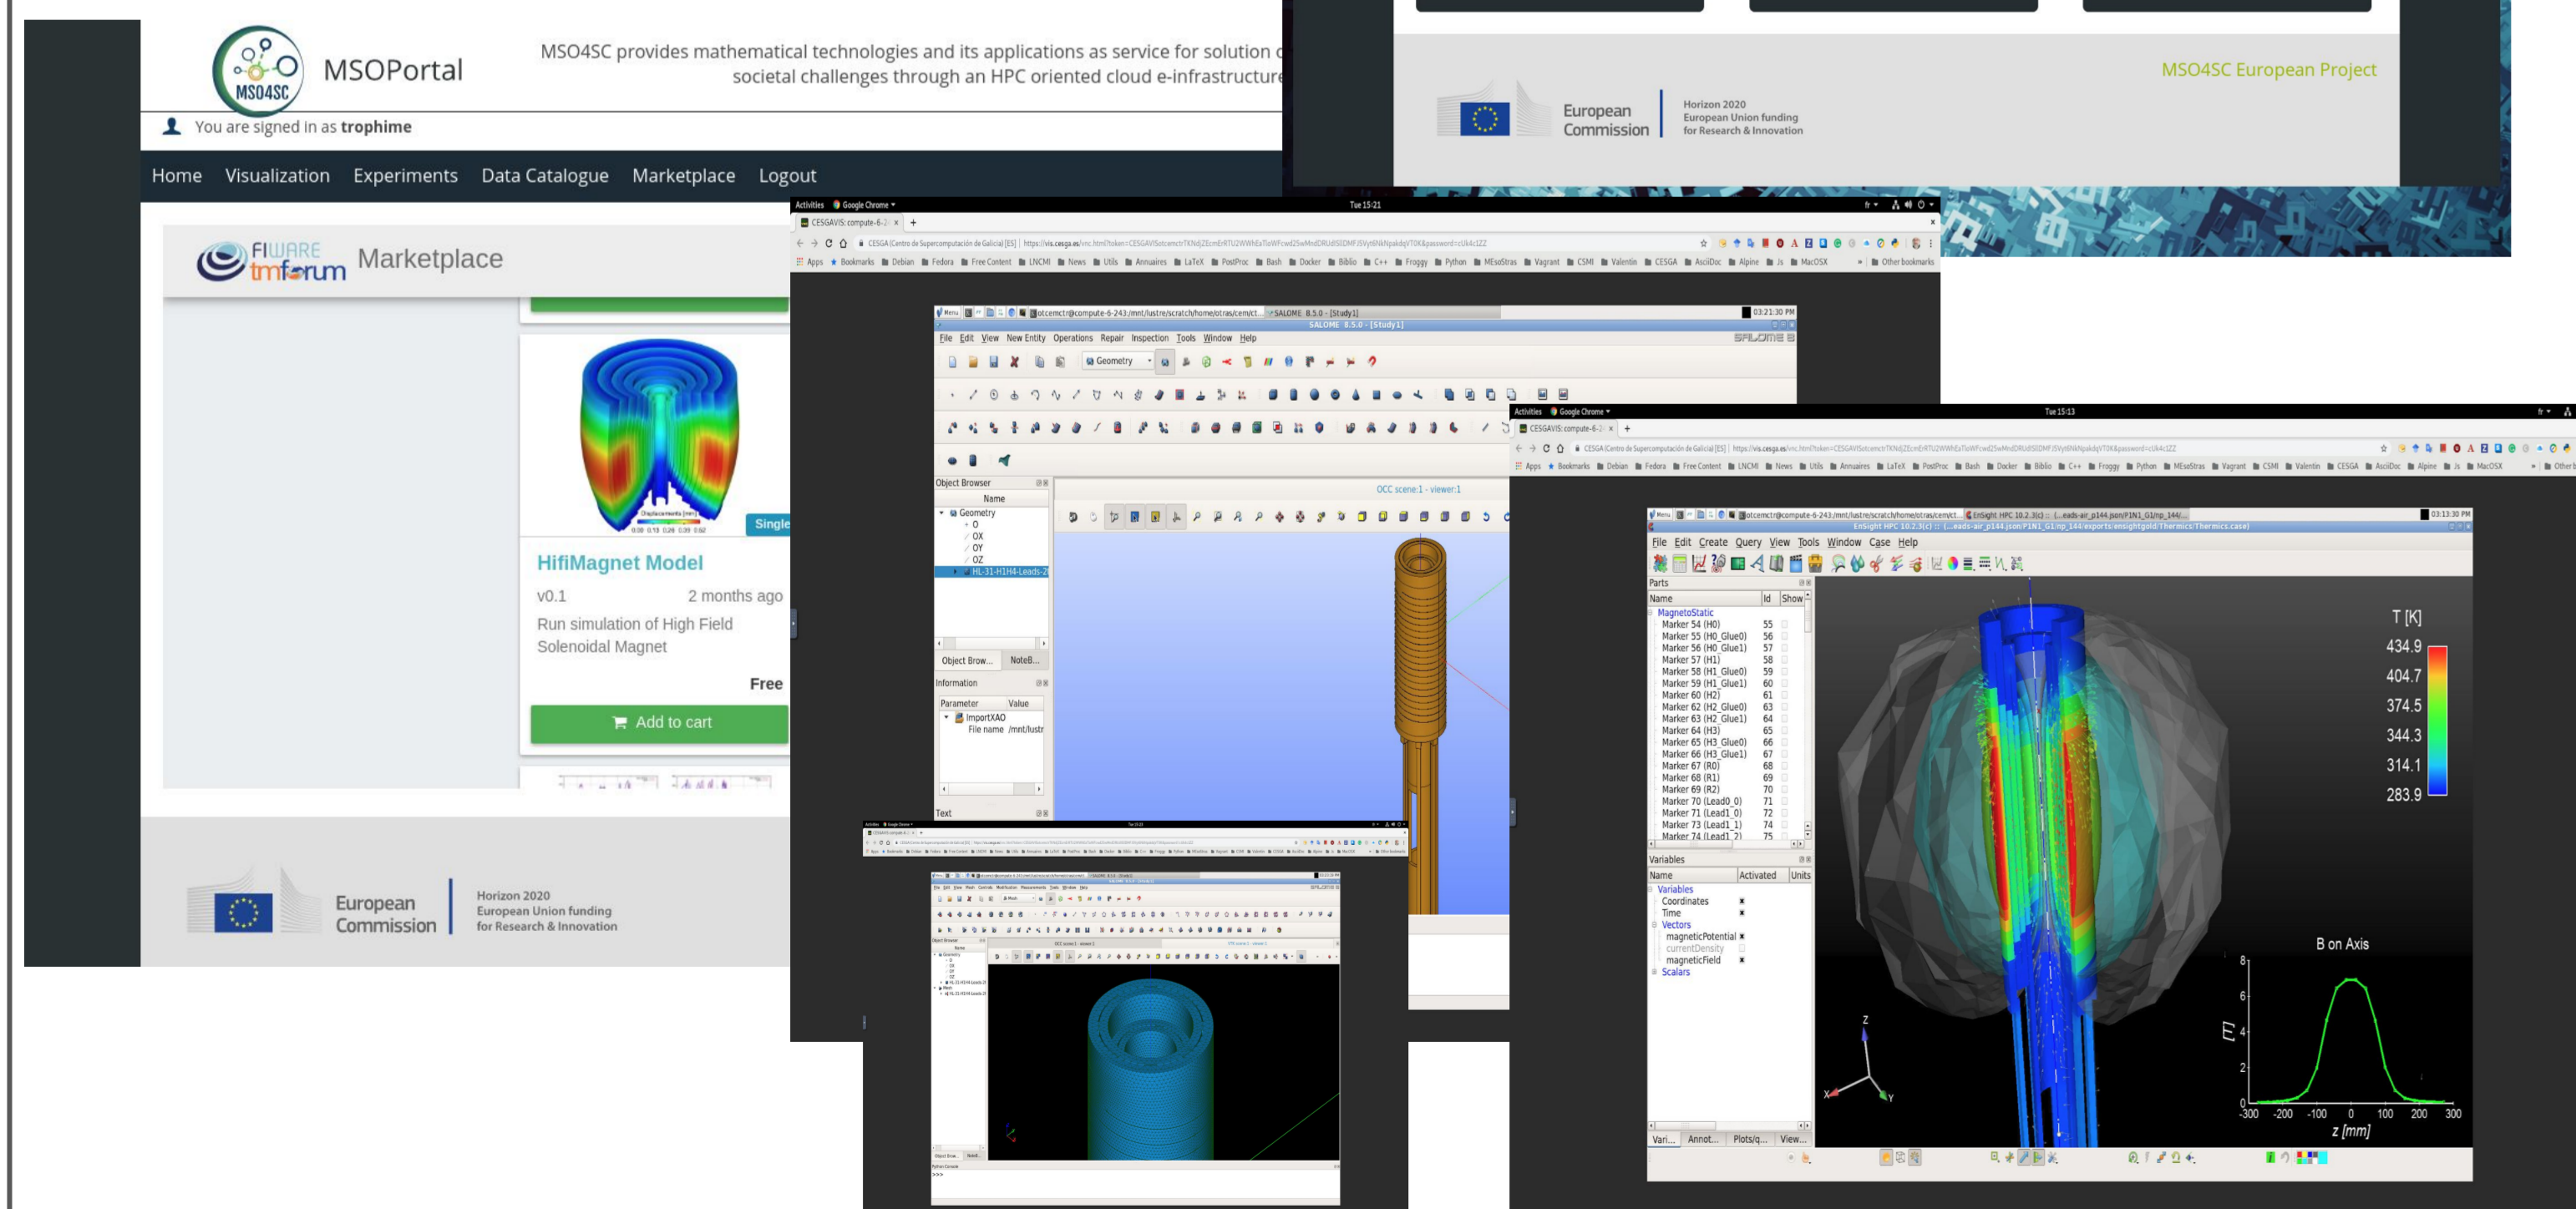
MSO4SC MSOPortal

MSO4SC provides mathematical technologies and its applications as service for solution c societal challenges through an HPC oriented cloud e-infrastructure

You are signed in as trophime

Home Visualization Experiments Data Catalogue Marketplace Logout

MSO4SC European Project

European Commission | Horizon 2020 European Union funding for Research & Innovation

FIWARE tmforum Marketplace

Single

HifiMagnet Model

v0.1 2 months ago

Run simulation of High Field Solenoidal Magnet

Free

Add to cart

European Commission | Horizon 2020 European Union funding for Research & Innovation

Activities Google Chrome Tue 15:21

CESGAVIS: compute-6-2

SALOME 8.5.0 - [Study1]

File Edit View New Entity Operations Repair Inspection Tools Window Help

Geometry

Object Browser

Name

Geometry
O
OX
OY
OZ
HL-31-H1H4-Leads-2

Object Brow... NoteB...

Information

Parameter Value
ImportXAO
File name /mnt/lustr

Text

OCC scene:1 - viewer:1

Activities Google Chrome Tue 15:13

CESGAVIS: compute-6-2

EnSight HPC 10.2.3(c)

File Edit Create Query View Tools Window Case Help

Parts

Name Id Show

MagnetoStatic
Marker 54 (H0) 55
Marker 55 (H0_Glue0) 56
Marker 56 (H0_Glue1) 57
Marker 57 (H1) 58
Marker 58 (H1_Glue0) 59
Marker 59 (H1_Glue1) 60
Marker 60 (H2) 61
Marker 62 (H2_Glue0) 63
Marker 63 (H2_Glue1) 64
Marker 64 (H3) 65
Marker 65 (H3_Glue0) 66
Marker 66 (H3_Glue1) 67
Marker 67 (R0) 68
Marker 68 (R1) 69
Marker 69 (R2) 70
Marker 70 (Lead0_0) 71
Marker 71 (Lead1_0) 72
Marker 73 (Lead1_1) 74
Marker 74 (Lead1_2) 75

Variables

Name Activated Units

Variables
Coordinates
Time
Vectors
magneticPotential
currentDensity
magneticField
Scalars

Vari... Annot... Plots/q... View...

T [K]
434.9
404.7
374.5
344.3
314.1
283.9

B on Axis

[T]
8
6
4
2
0
-300 -200 -100 0 100 200 300
z [mm]